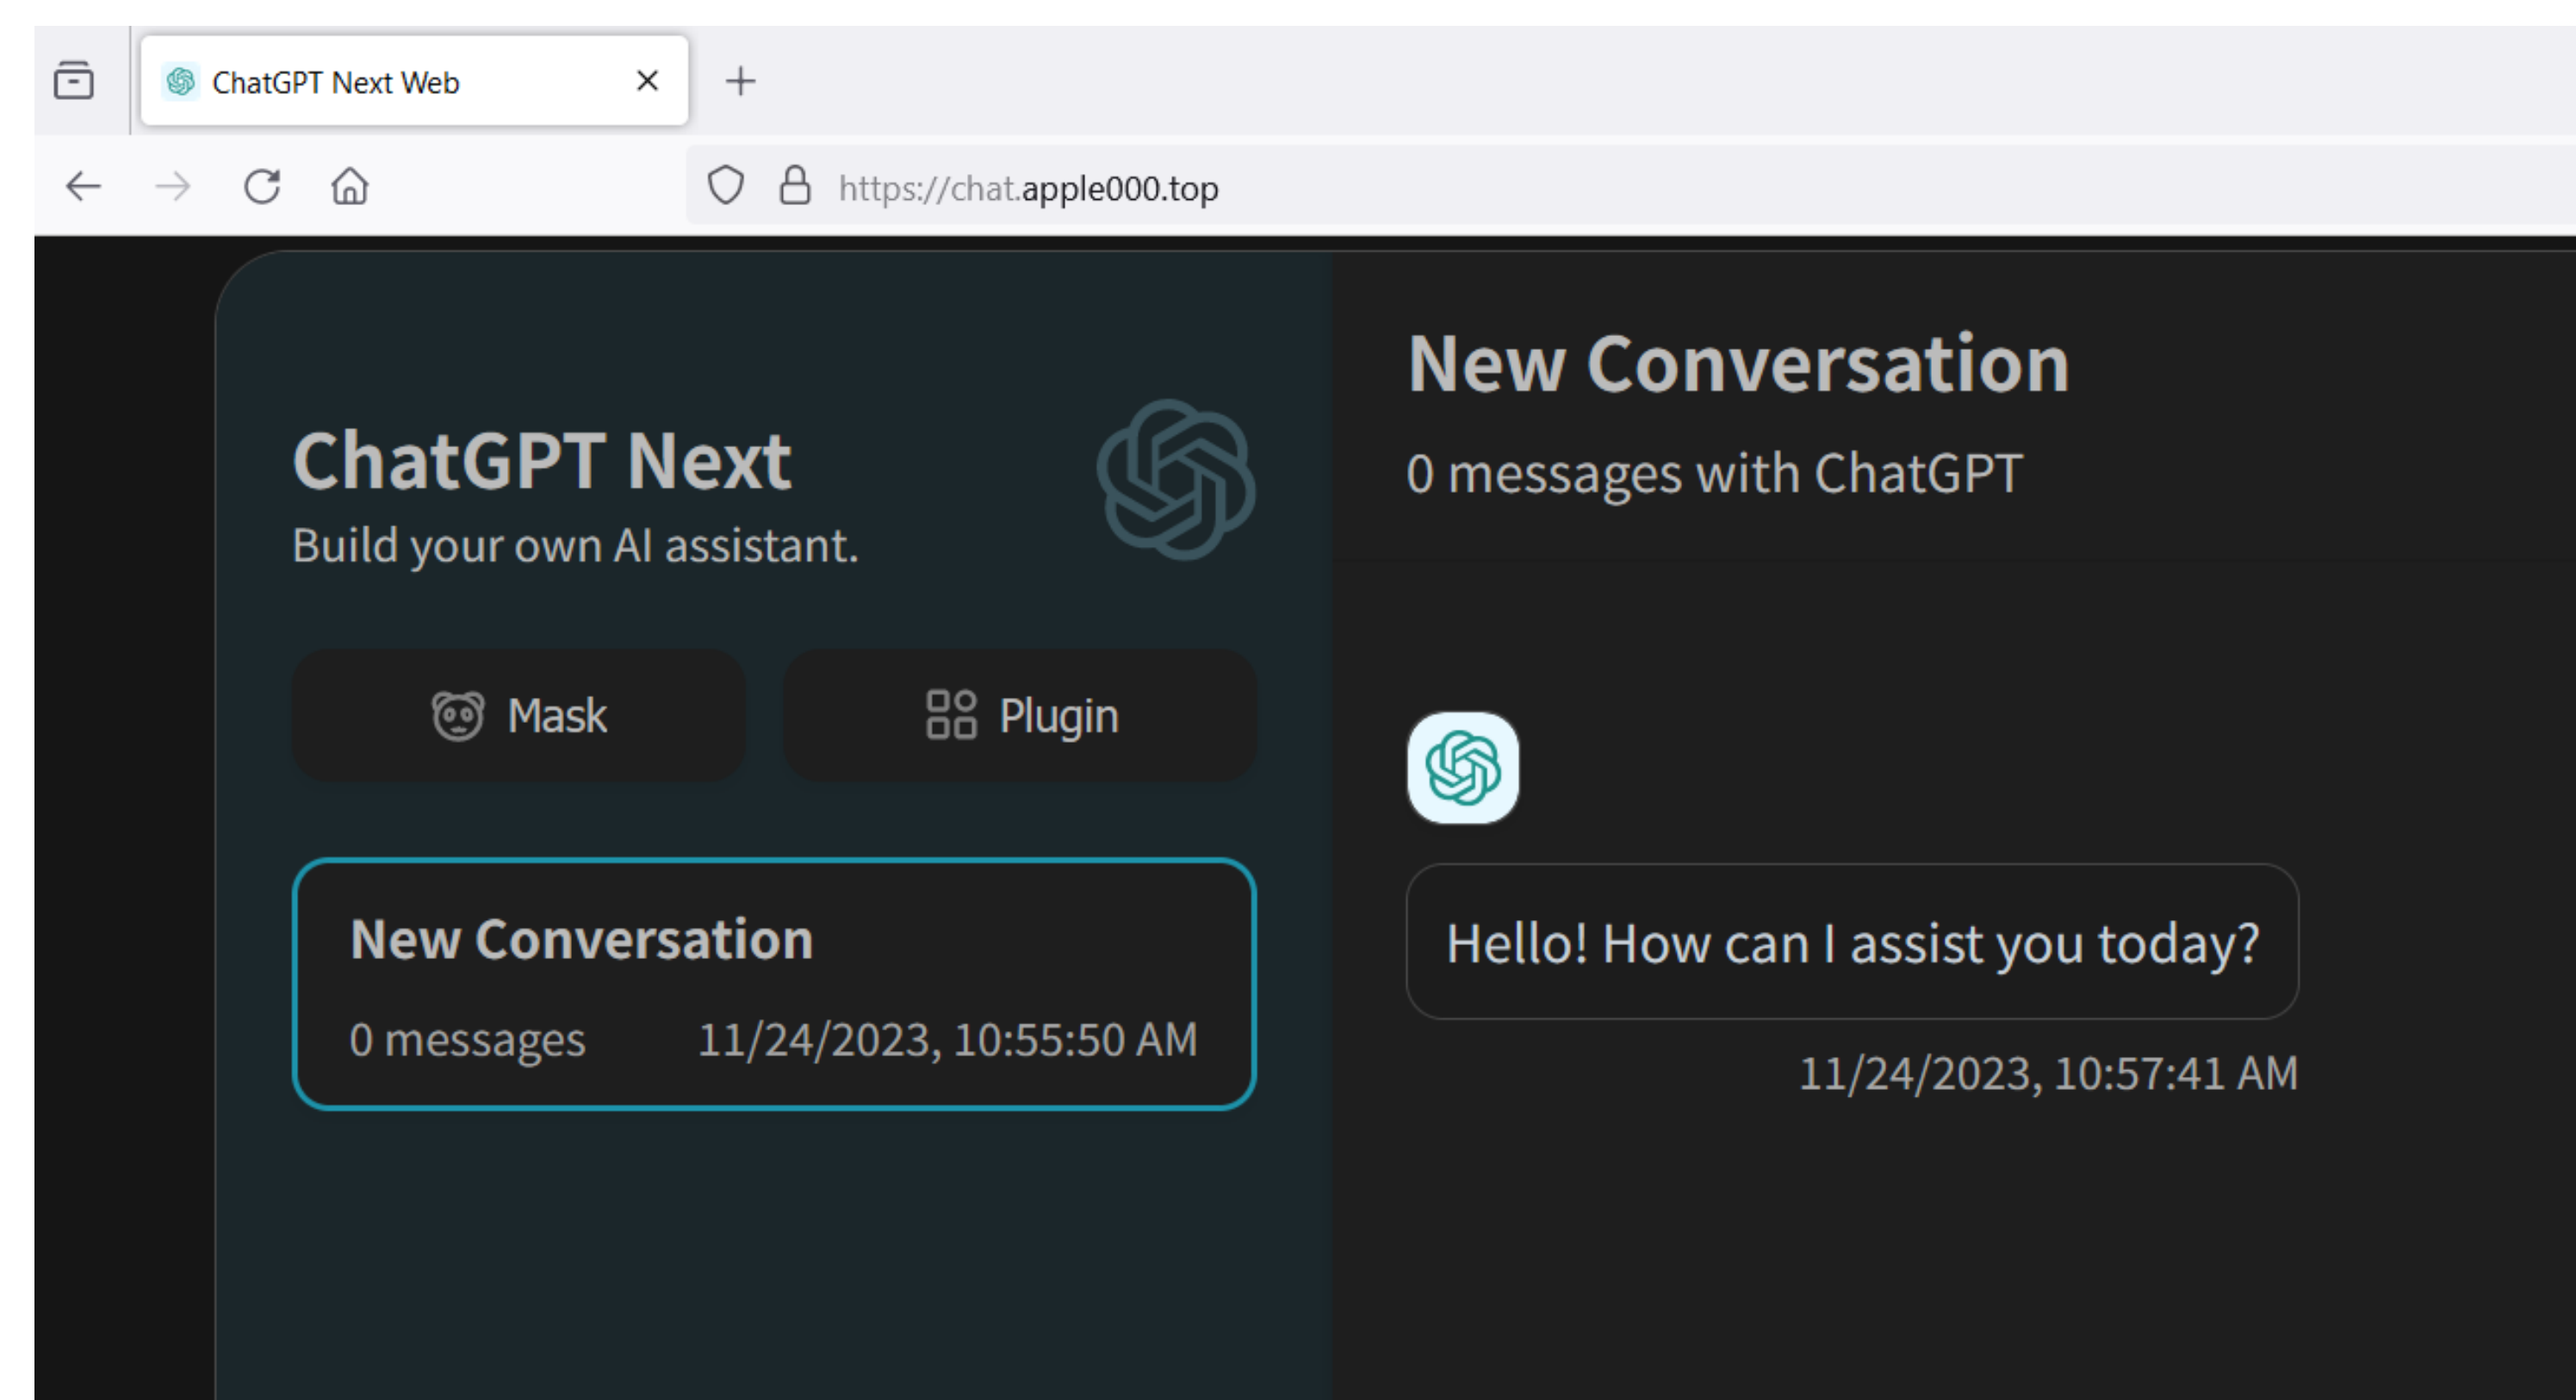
ChatGPT Next Web

https://chat.apple000.top

ChatGPT Next
Build your own AI assistant.

Mask Plugin

New Conversation
0 messages 11/24/2023, 10:55:50 AM

New Conversation
0 messages with ChatGPT

Hello! How can I assist you today?

11/24/2023, 10:57:41 AM